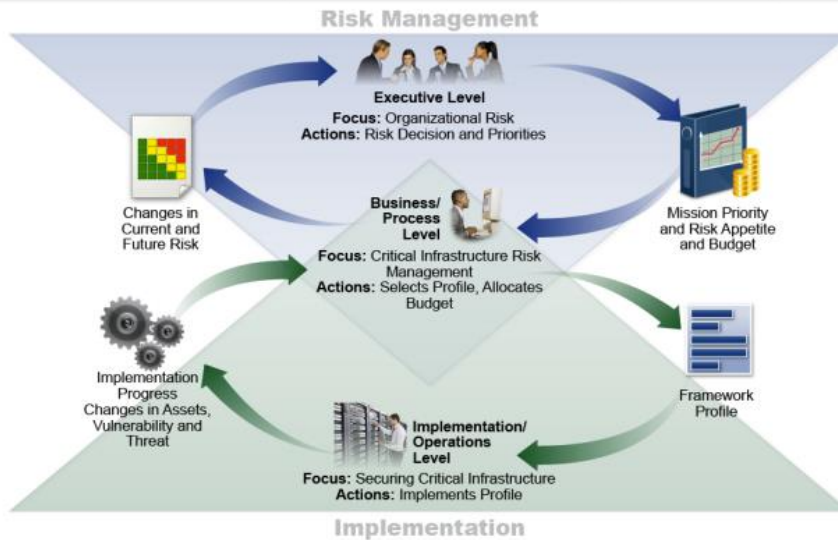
Risk Management

Executive Level
Focus: Organizational Risk
Actions: Risk Decision and Priorities

Changes in Current and Future Risk

Mission Priority and Risk Appetite and Budget

Business/ Process Level
Focus: Critical Infrastructure Risk Management
Actions: Selects Profile, Allocates Budget

Implementation Progress
Changes in Assets, Vulnerability and Threat

Framework Profile

Implementation/ Operations Level
Focus: Securing Critical Infrastructure
Actions: Implements Profile

Implementation